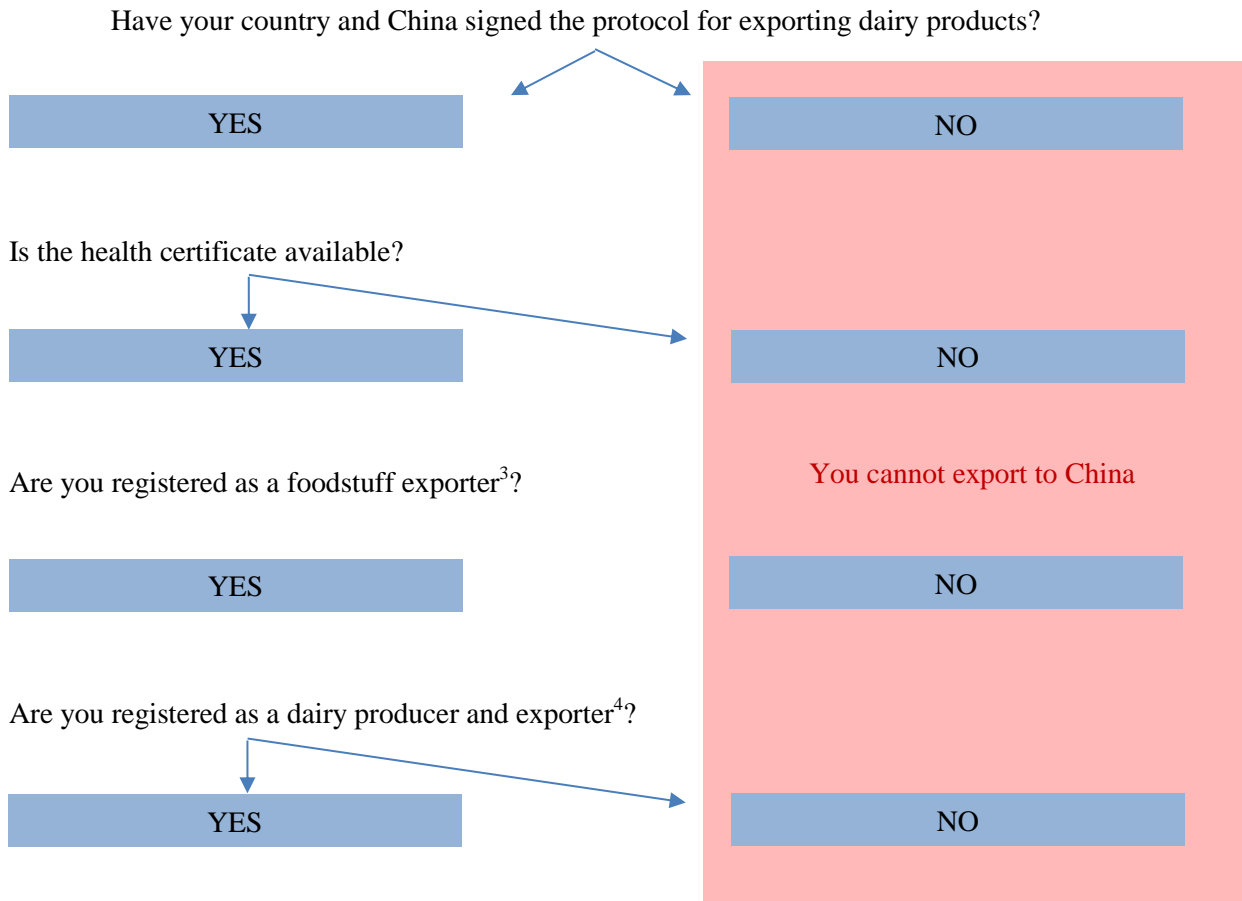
Have your country and China signed the protocol for exporting dairy products?

YES

NO

Is the health certificate available?

YES

NO

Are you registered as a foodstuff exporter$^3$?

You cannot export to China

YES

NO

Are you registered as a dairy producer and exporter$^4$?

YES

NO